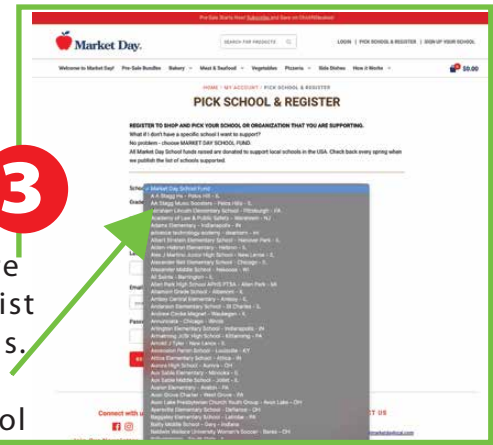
Pre-Sale Starts Now! Subscribe and Save on Chickfil-Available!

Market Day.

SEARCH FOR PRODUCTS

LOGIN | PICK SCHOOL & REGISTER | SIGN UP YOUR SCHOOL

Welcome to Market Day! Pre-Sale Bundles Bakery Meat & Seafood Vegetables Pizzeria Side Dishes How it Works

$0.00

HOME / MY ACCOUNT / PICK SCHOOL & REGISTER

PICK SCHOOL & REGISTER

REGISTER TO SHOP AND PICK YOUR SCHOOL OR ORGANIZATION THAT YOU ARE SUPPORTING.

What if I don't have a specific school I want to support?

No problem - choose MARKET DAY SCHOOL FUND.

All Market Day School funds raised are donated to support local schools in the USA. Check back every spring when we publish the list of schools supported.

3

Schoo

Grad

e

ist

s.

ol

Market Day School Fund
A A Stagg Hs - Palos Hill - IL
AA Stagg Music Boosters - Palos Hills - IL
Abraham Lincoln Elementary School - Pittsburgh - PA
Academy of Law & Public Safety - Wanamassa - NJ
Adams Elementary - Indianapolis - IN
advance technology academy - dearborn - mi
Albert Einstein Elementary School - Hanover Park - IL
Alden-Hebron Elementary - Hebron - IL
Alex J Martinez Junior High School - New Lenox - IL
Alexander Bell Elementary School - Chicago - IL
Alexander Middle School - Nekoosa - WI
All Saints - Barrington - IL
Allen Park High School APHS PTSA - Allen Park - MI
Altamont Grade School - Altamont - IL
Amboy Central Elementary - Amboy - IL
Anderson Elementary School - St Charles - IL
Andrew Cooke Magnet - Waukegan - IL
Annunciata - Chicago - Illinois
Arlington Elementary School - Indianapolis - IN
Armstrong JrSr High School - Kittanning - PA
Arnold J Tyler - New Lenox - IL
Ascension Parish School - Louisville - KY
Attica Elementary School - Attica - IN
Aurora High School - Aurora - OH
Aux Sable Elementary - Minooka - IL
Aux Sable Middle School - Joliet - IL
Avalon Elementary - Avalon - PA
Avon Grove Charter - West Grove - PA
Avon Lake Presbyterian Church Youth Group - Avon Lake - OH
Ayersville Elementary School - Defiance - OH
Baggaley Elementary School - Latrobe - PA
Bailly Middle School - Gary - Indiana
Baldwin Wallace University Women's Soccer - Berea - OH

Connect with u

T US

marketdayofficial